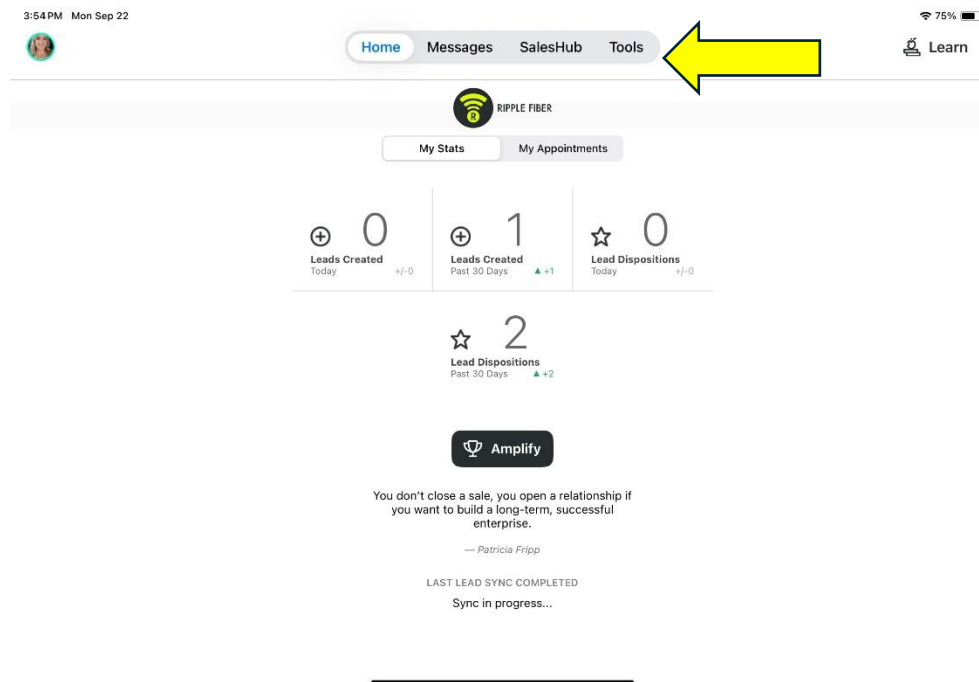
3:54 PM Mon Sep 22

75%

Home Messages SalesHub Tools

Learn

RIPPLE FIBER

My Stats My Appointments

0
Leads Created
Today +/-0

1
Leads Created
Past 30 Days ▲ +1

0
Lead Dispositions
Today +/-0

2
Lead Dispositions
Past 30 Days ▲ +2

Amplify

You don't close a sale, you open a relationship if you want to build a long-term, successful enterprise.

— Patricia Fripp

LAST LEAD SYNC COMPLETED
Sync in progress...